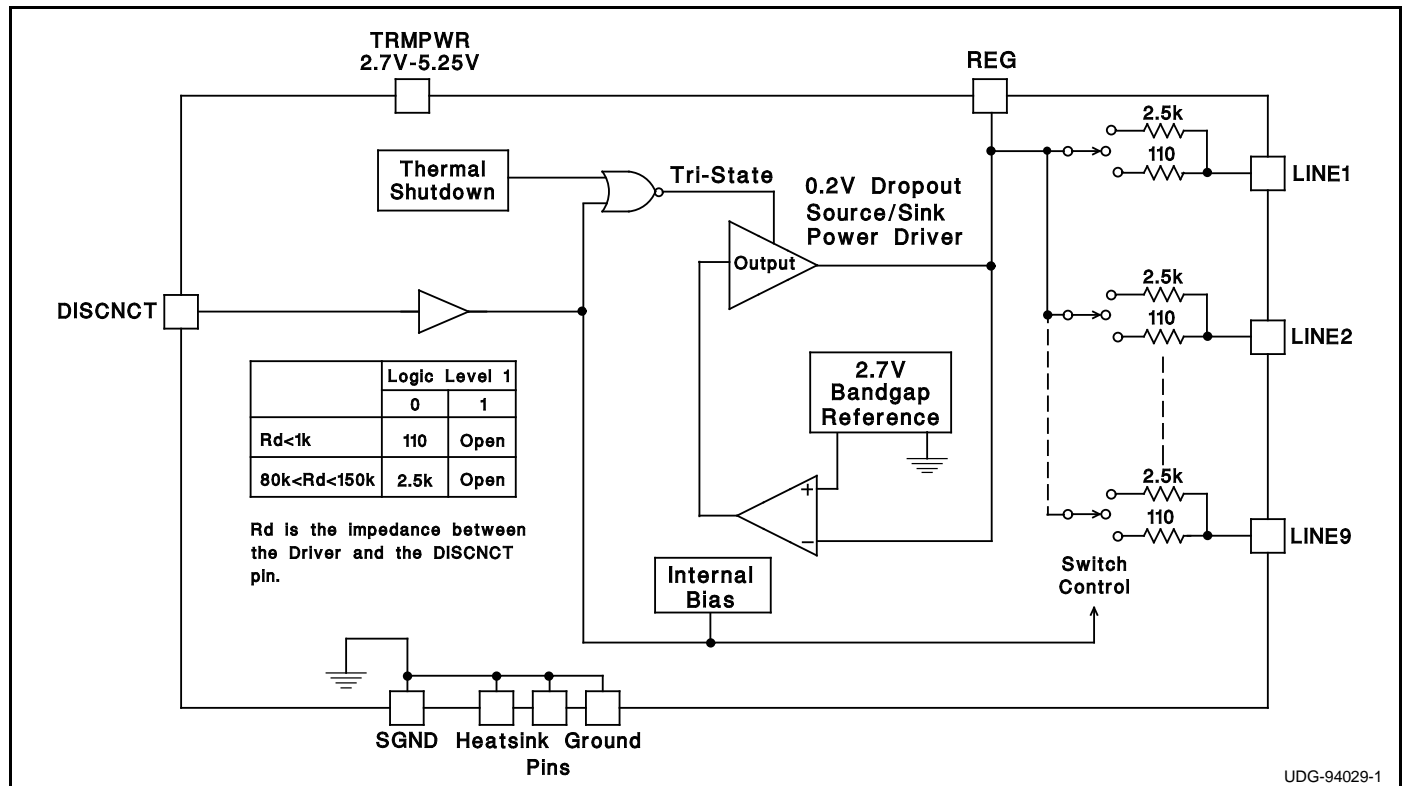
TRMPWR
2.7V-5.25V

REG

Thermal Shutdown

Tri-State

0.2V Dropout Source/Sink Power Driver

Output

2.5k
110
LINE1

2.5k
110
LINE2

2.5k
110
LINE9

DISCNCT

|  | Logic Level 1 | |
|---|---|---|
|  | 0 | 1 |
| Rd<1k | 110 | Open |
| 80k<Rd<150k | 2.5k | Open |

Rd is the impedance between the Driver and the DISCNCT pin.

2.7V Bandgap Reference

+
−

Internal Bias

Switch Control

SGND Heatsink Ground Pins

UDG-94029-1